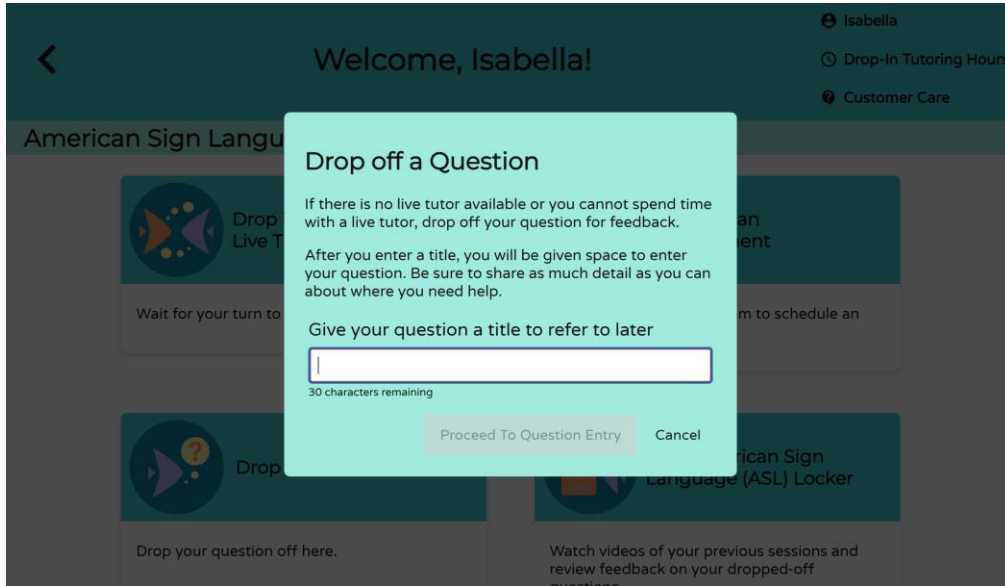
Isabella

Drop-In Tutoring Hours

Customer Care

Welcome, Isabella!

American Sign Langu

Drop Live T

Wait for your turn to

an ent

m to schedule an

Drop

Drop your question off here.

rican Sign Language (ASL) Locker

Watch videos of your previous sessions and review feedback on your dropped-off

Drop off a Question

If there is no live tutor available or you cannot spend time with a live tutor, drop off your question for feedback.

After you enter a title, you will be given space to enter your question. Be sure to share as much detail as you can about where you need help.

Give your question a title to refer to later

30 characters remaining

Proceed To Question Entry

Cancel